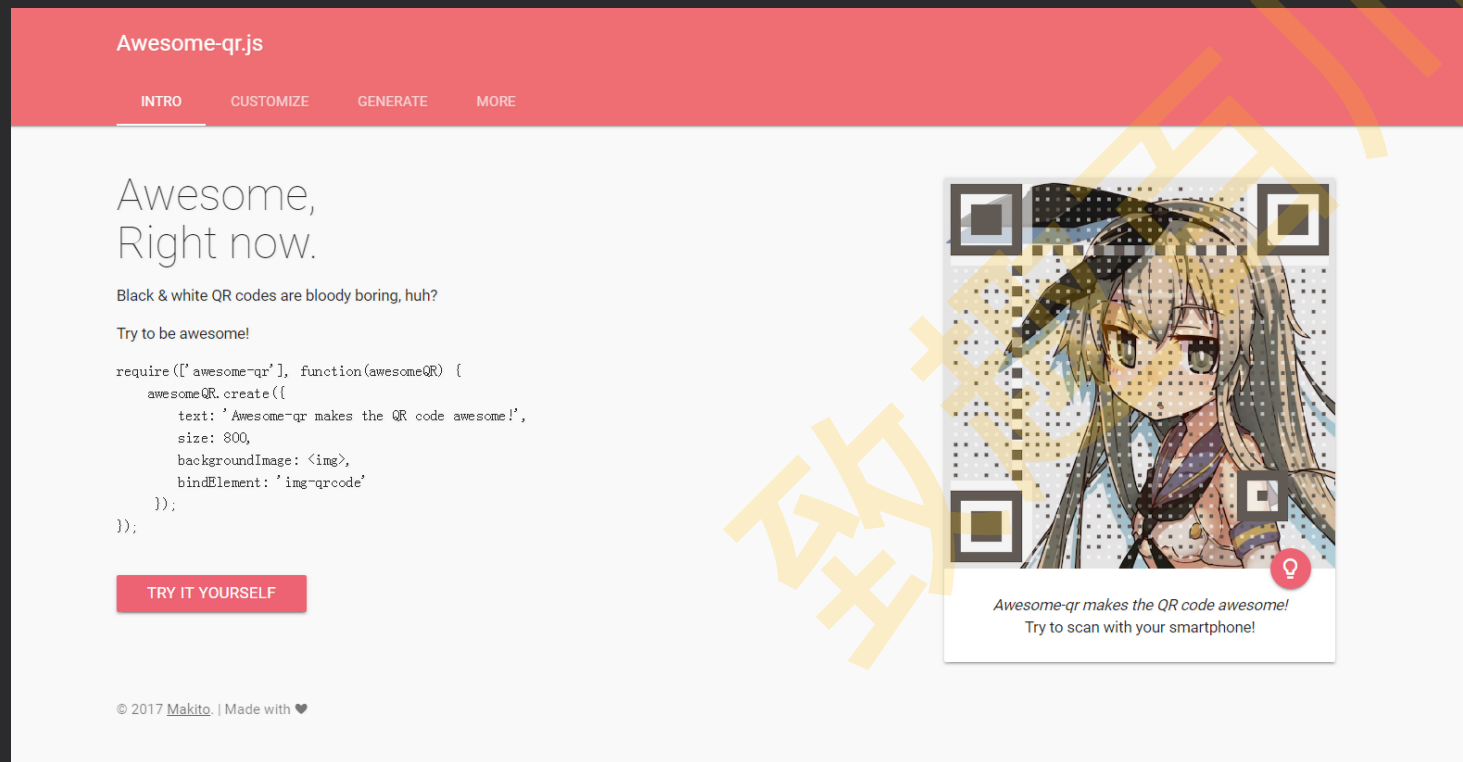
Awesome-qr.js

INTRO CUSTOMIZE GENERATE MORE

Awesome,
Right now.

Black & white QR codes are bloody boring, huh?

Try to be awesome!

require(['awesome-qr'], function(awesomeQR) {
    awesomeQR.create({
        text: 'Awesome-qr makes the QR code awesome!',
        size: 800,
        backgroundImage: <img>,
        bindElement: 'img-qrcode'
    });
});

TRY IT YOURSELF

Awesome-qr makes the QR code awesome!
Try to scan with your smartphone!

© 2017 Makito. | Made with ❤